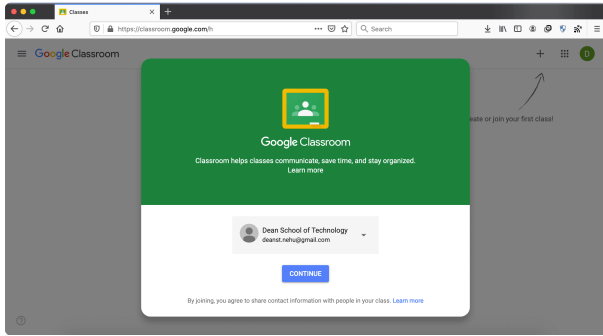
Classes

https://classroom.google.com/h

Search

Google Classroom

eate or join your first class!

Google Classroom

Classroom helps classes communicate, save time, and stay organized. Learn more

Dean School of Technology
deanst.nehu@gmail.com

CONTINUE

By joining, you agree to share contact information with people in your class. Learn more

D

?